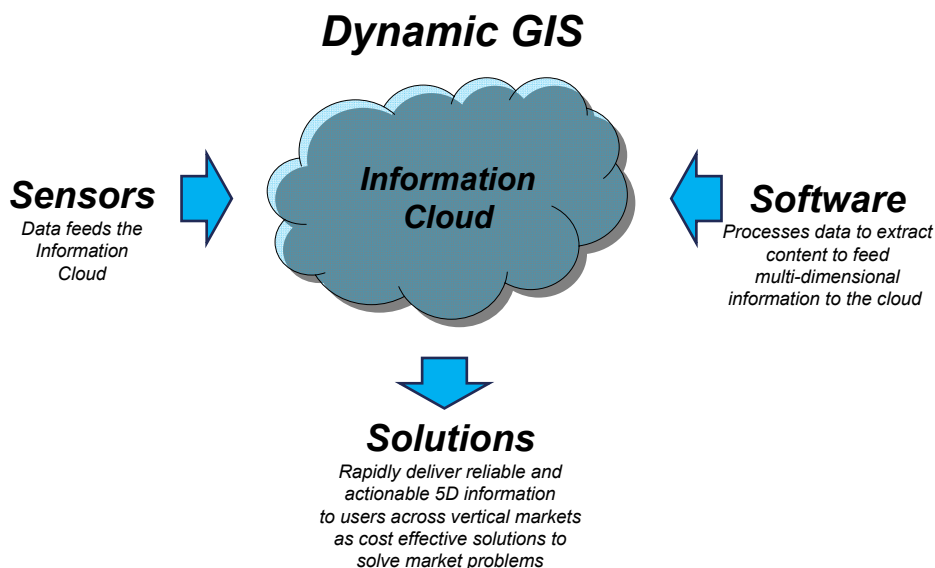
Dynamic GIS

Sensors
Data feeds the Information Cloud

Information Cloud

Software
Processes data to extract content to feed multi-dimensional information to the cloud

Solutions
Rapidly deliver reliable and actionable 5D information to users across vertical markets as cost effective solutions to solve market problems